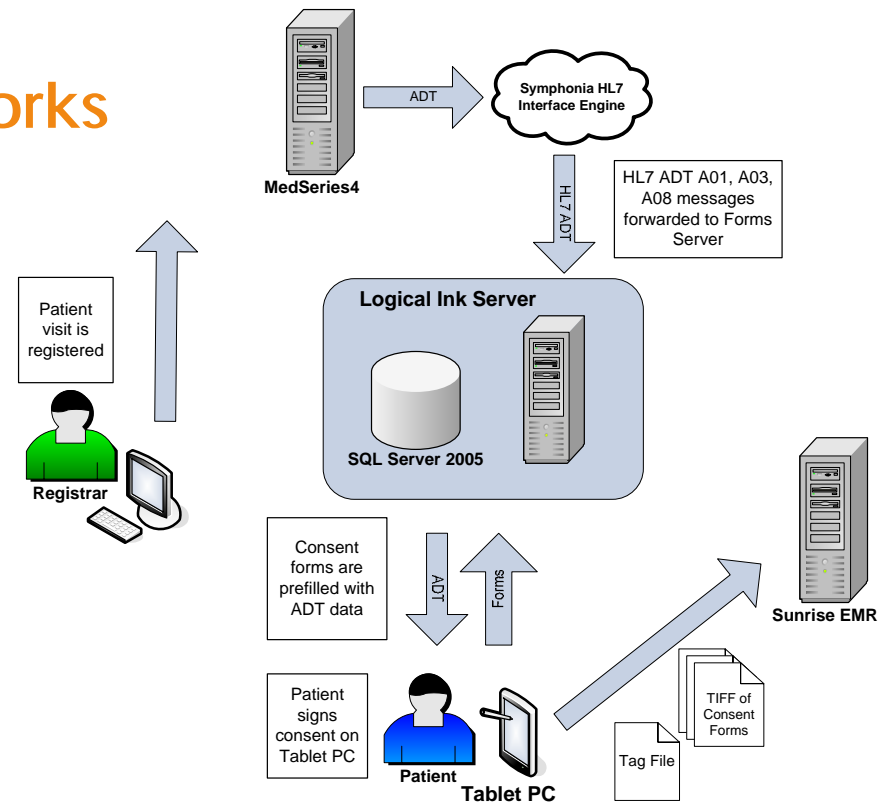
orks

MedSeries4

ADT

Symphonia HL7 Interface Engine

HL7 ADT

HL7 ADT A01, A03, A08 messages forwarded to Forms Server

Patient visit is registered

Logical Ink Server

SQL Server 2005

Registrar

Sunrise EMR

Consent forms are prefilled with ADT data

ADT

Forms

Patient signs consent on Tablet PC

Patient

Tablet PC

TIFF of Consent Forms

Tag File